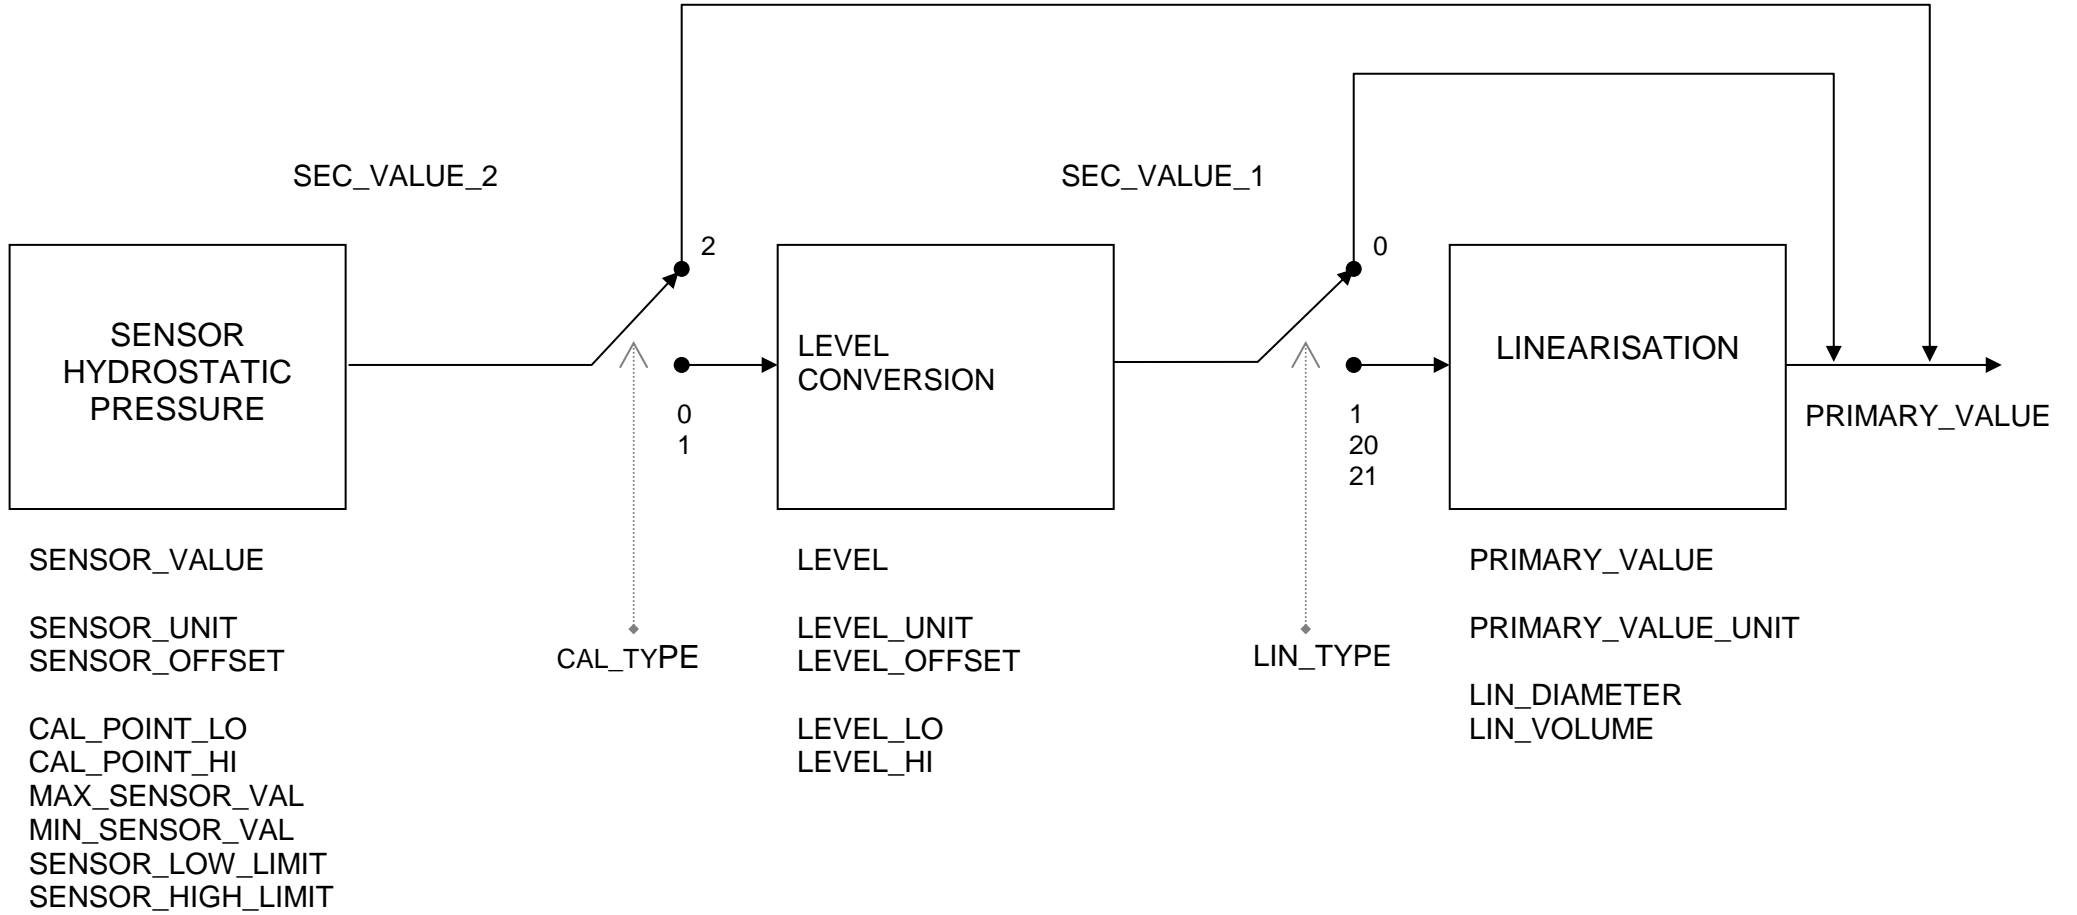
SEC_VALUE_2

SEC_VALUE_1

2

0

SENSOR HYDROSTATIC PRESSURE

LEVEL CONVERSION

LINEARISATION

0
1

1
20
21

PRIMARY_VALUE

SENSOR_VALUE

SENSOR_UNIT
SENSOR_OFFSET

CAL_POINT_LO
CAL_POINT_HI
MAX_SENSOR_VAL
MIN_SENSOR_VAL
SENSOR_LOW_LIMIT
SENSOR_HIGH_LIMIT

CAL_TYPE

LEVEL

LEVEL_UNIT
LEVEL_OFFSET

LEVEL_LO
LEVEL_HI

LIN_TYPE

PRIMARY_VALUE

PRIMARY_VALUE_UNIT

LIN_DIAMETER
LIN_VOLUME